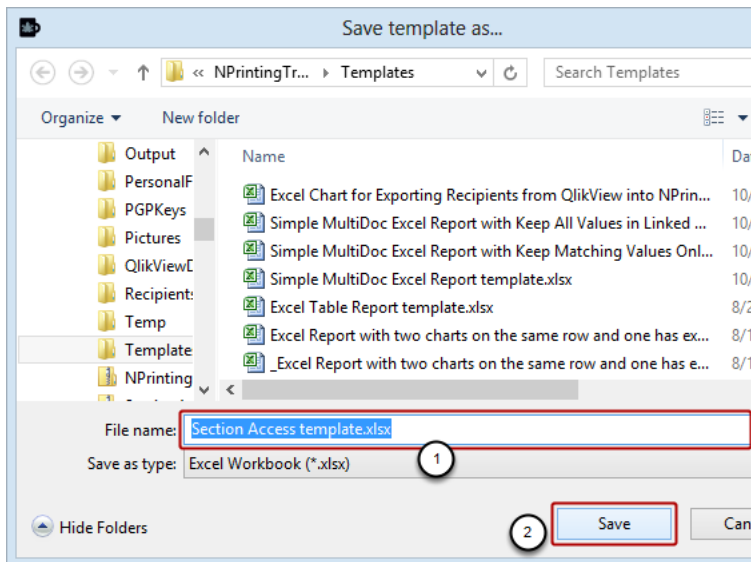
Save template as...

« NPrintingTr... ▸ Templates

Search Templates

Organize ▾ New folder

Output
PersonalF
PGPKeys
Pictures
QlikViewD
Recipients
Temp
Template
NPrinting

Name
Dat

Excel Chart for Exporting Recipients from QlikView into NPrin...
10/
Simple MultiDoc Excel Report with Keep All Values in Linked ...
10/
Simple MultiDoc Excel Report with Keep Matching Values Onl...
10/
Simple MultiDoc Excel Report template.xlsx
10/
Excel Table Report template.xlsx
8/2
Excel Report with two charts on the same row and one has ex...
8/1
_Excel Report with two charts on the same row and one has e...
8/1

File name: Section Access template.xlsx

1

Save as type: Excel Workbook (*.xlsx)

Hide Folders

2

Save

Can